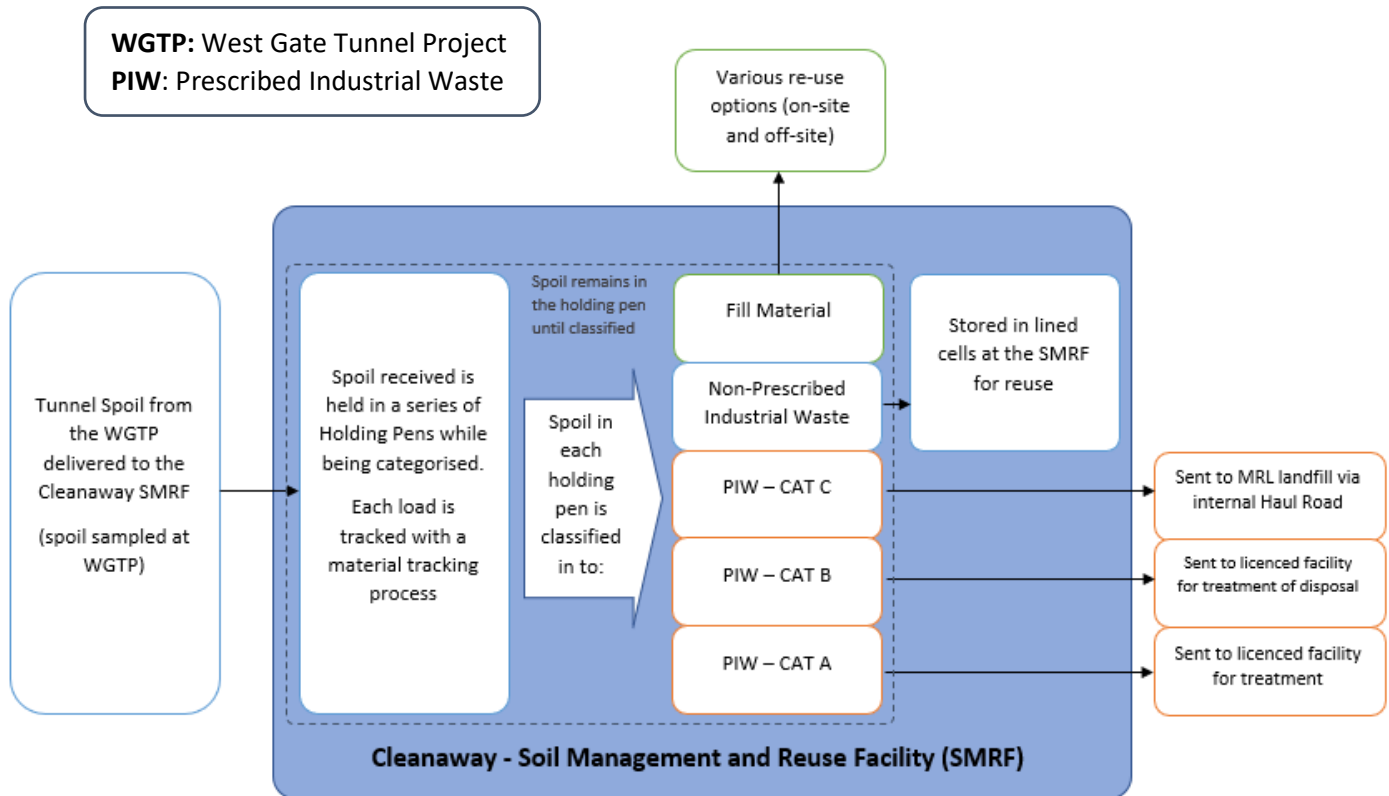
**WGTP:** West Gate Tunnel Project
**PIW**: Prescribed Industrial Waste

Various re-use options (on-site and off-site)

Tunnel Spoil from the WGTP delivered to the Cleanaway SMRF

(spoil sampled at WGTP)

Spoil received is held in a series of Holding Pens while being categorised.

Each load is tracked with a material tracking process

Spoil remains in the holding pen until classified

Spoil in each holding pen is classified in to:

Fill Material

Non-Prescribed Industrial Waste

PIW – CAT C

PIW – CAT B

PIW – CAT A

Stored in lined cells at the SMRF for reuse

Sent to MRL landfill via internal Haul Road

Sent to licenced facility for treatment of disposal

Sent to licenced facility for treatment

Cleanaway - Soil Management and Reuse Facility (SMRF)